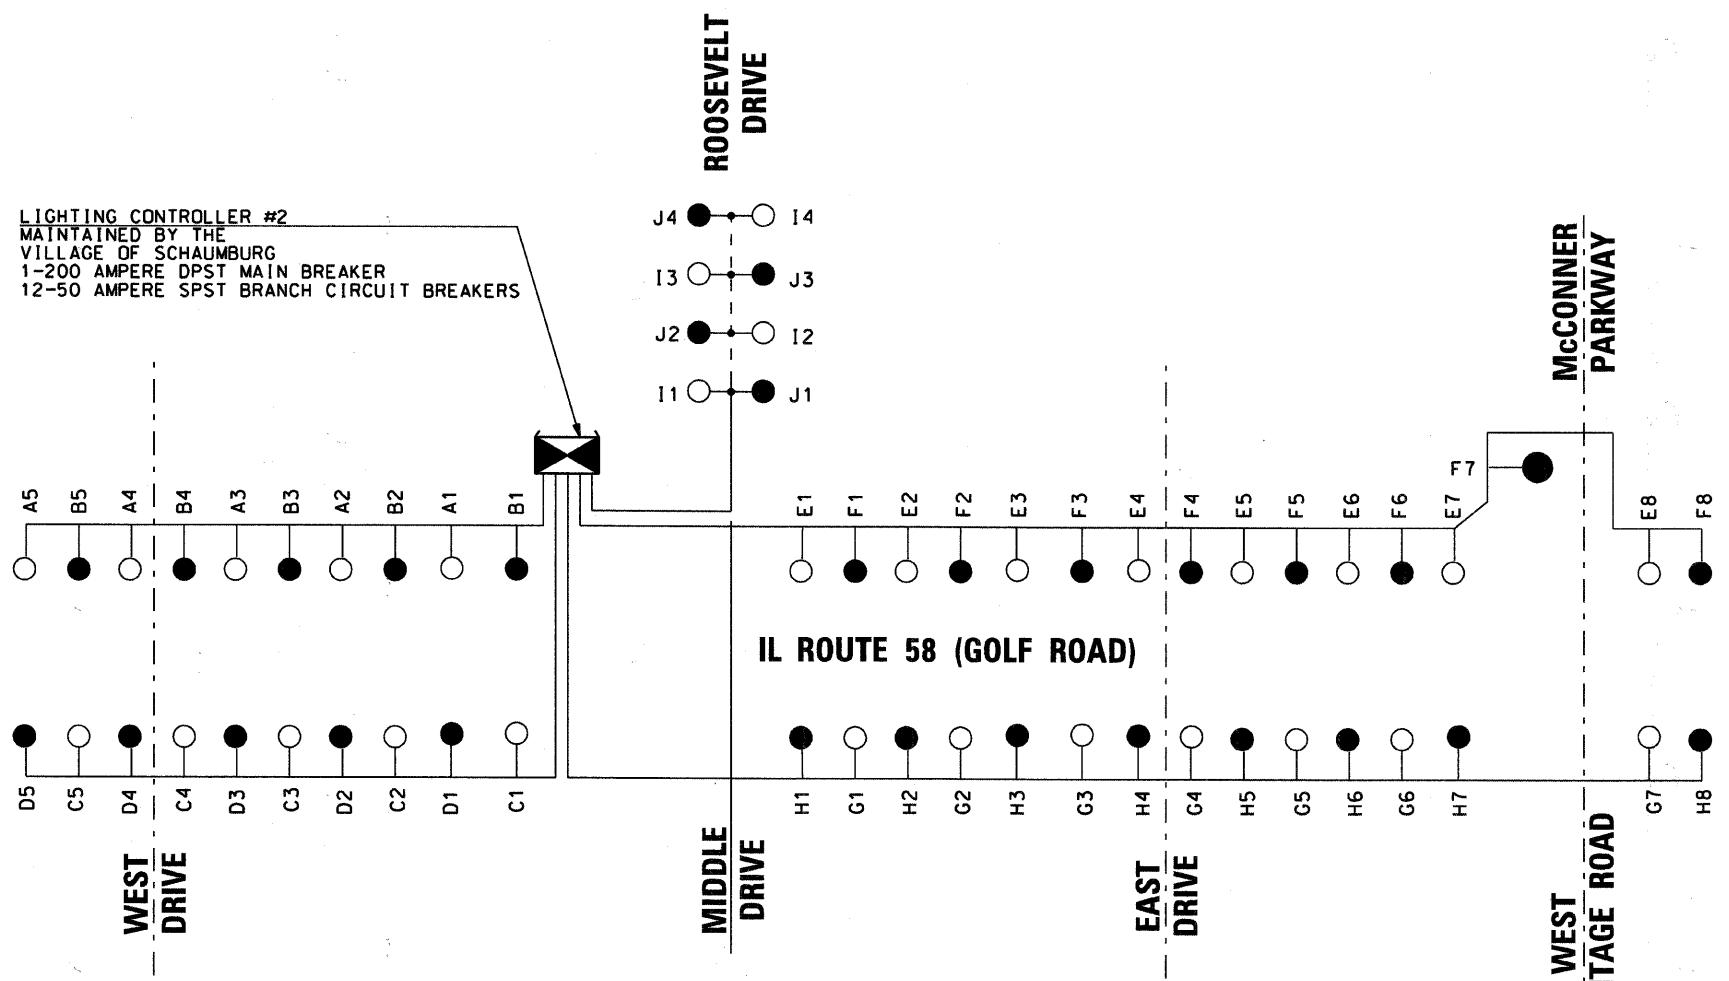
ROOSEVELT DRIVE

LIGHTING CONTROLLER #2
MAINTAINED BY THE
VILLAGE OF SCHAUMBURG
1-200 AMPERE DPST MAIN BREAKER
12-50 AMPERE SPST BRANCH CIRCUIT BREAKERS

J4 I4
I3 J3
J2 I2
I1 J1

McCONNER PARKWAY

F7

A5 B5 A4 B4 A3 B3 A2 B2 A1 B1

E1 F1 E2 F2 E3 F3 E4 F4 E5 F5 E6 F6 E7 E8 F8

IL ROUTE 58 (GOLF ROAD)

D5 C5 D4 C4 D3 C3 D2 C2 D1 C1

H1 G1 H2 G2 H3 G3 H4 G4 H5 G5 H6 G6 H7 G7 H8

WEST DRIVE

MIDDLE DRIVE

EAST DRIVE

WEST TAGE ROAD